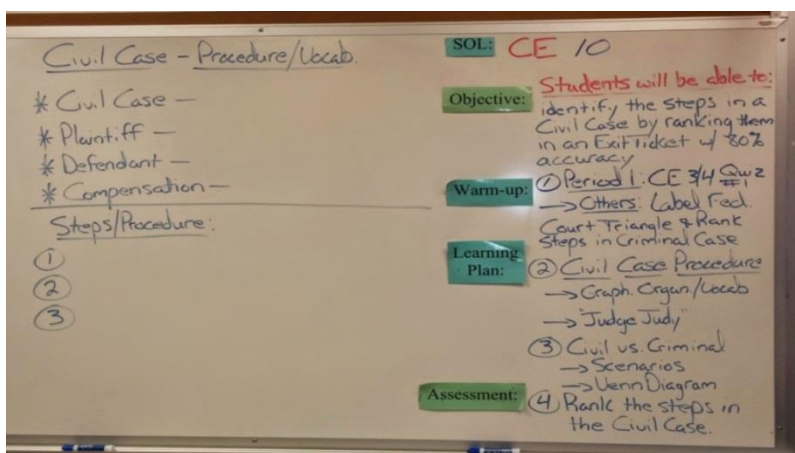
Civil Case - Procedure/Vocab.

* Civil Case —
* Plaintiff —
* Defendant —
* Compensation —

Steps/Procedure:
①
②
③

SOL: CE 10

Objective: Students will be able to: identify the steps in a Civil Case by ranking them in an Exit Ticket w/ 80% accuracy

Warm-up: ① Period 1: CE 3/4 Quiz #1
→ Others: Label Fed. Court Triangle & Rank Steps in Criminal Case

Learning Plan: ② Civil Case Procedure
→ Graph. Organ./Vocab
→ "Judge Judy"
③ Civil vs. Criminal
→ Scenarios
→ Venn Diagram

Assessment: ④ Rank the steps in the Civil Case.